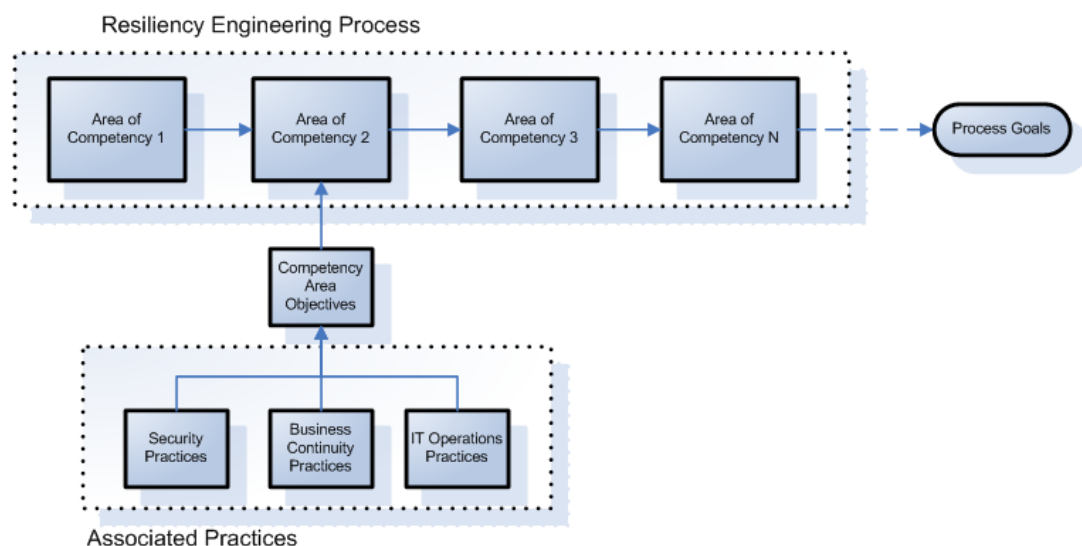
Resiliency Engineering Process

Area of Competency 1

Area of Competency 2

Area of Competency 3

Area of Competency N

Process Goals

Competency Area Objectives

Security Practices

Business Continuity Practices

IT Operations Practices

Associated Practices